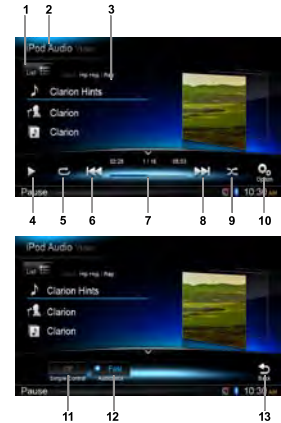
1
2
3
iPod Audio Video
List
Hip Hop / Rap
Clarion Hints
Clarion
Clarion
02:28 1 / 10 05:03
Option
Pause
10:30 AM
4
5
6
7
8
9
10

iPod Audio Video
List
Hip Hop / Rap
Clarion Hints
Clarion
Clarion
Simple Control
Full
Back
Pause
10:30 AM
11
12
13